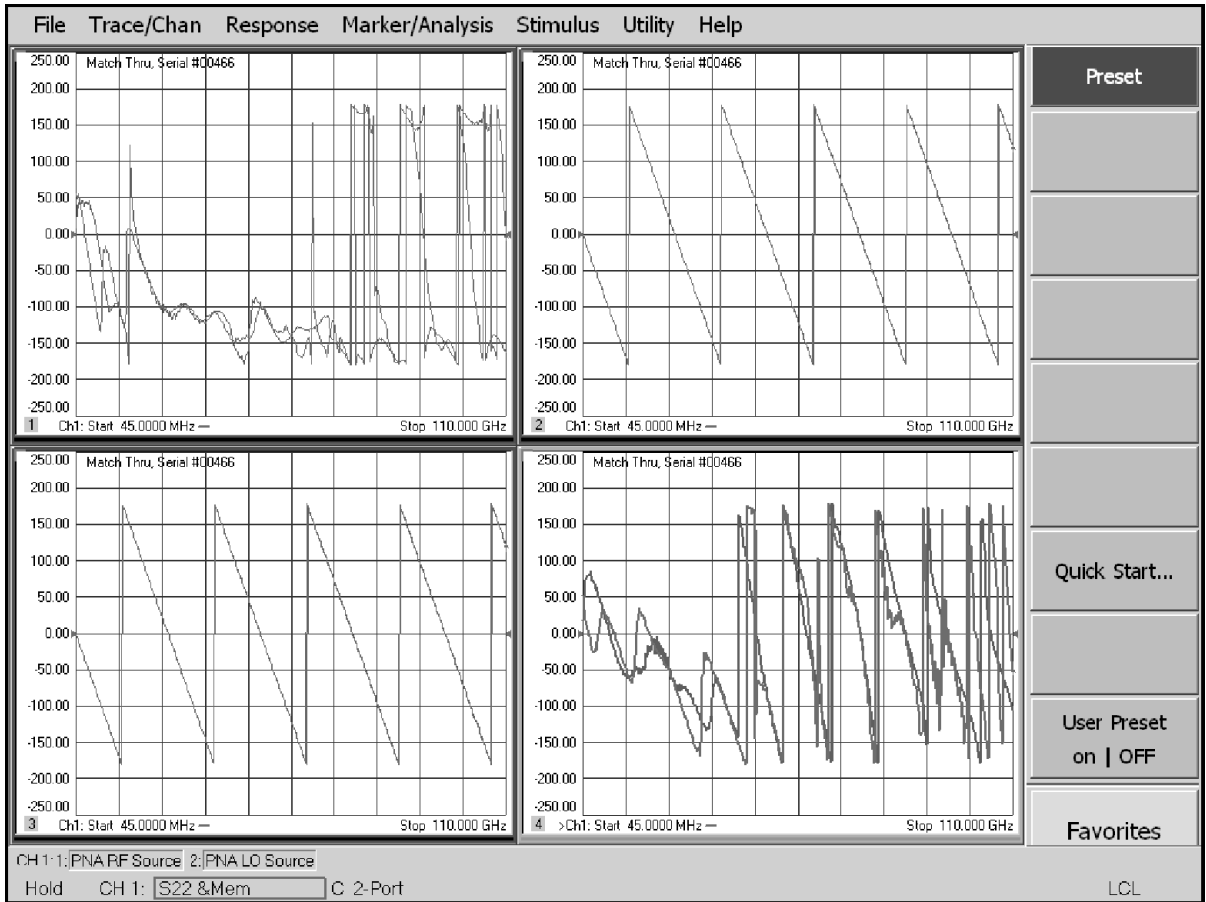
File Trace/Chan Response Marker/Analysis Stimulus Utility Help

250.00 Match Thru, Serial #00466
200.00
150.00
100.00
50.00
0.00
-50.00
-100.00
-150.00
-200.00
-250.00
1 Ch1: Start 45.0000 MHz — Stop 110.000 GHz

250.00 Match Thru, Serial #00466
200.00
150.00
100.00
50.00
0.00
-50.00
-100.00
-150.00
-200.00
-250.00
2 Ch1: Start 45.0000 MHz — Stop 110.000 GHz

250.00 Match Thru, Serial #00466
200.00
150.00
100.00
50.00
0.00
-50.00
-100.00
-150.00
-200.00
-250.00
3 Ch1: Start 45.0000 MHz — Stop 110.000 GHz

250.00 Match Thru, Serial #00466
200.00
150.00
100.00
50.00
0.00
-50.00
-100.00
-150.00
-200.00
-250.00
4 >Ch1: Start 45.0000 MHz — Stop 110.000 GHz

Preset

Quick Start...

User Preset
on | OFF

Favorites

CH 1: 1: PNA RF Source 2: PNA LO Source

Hold CH 1: S22 &Mem C 2-Port LCL